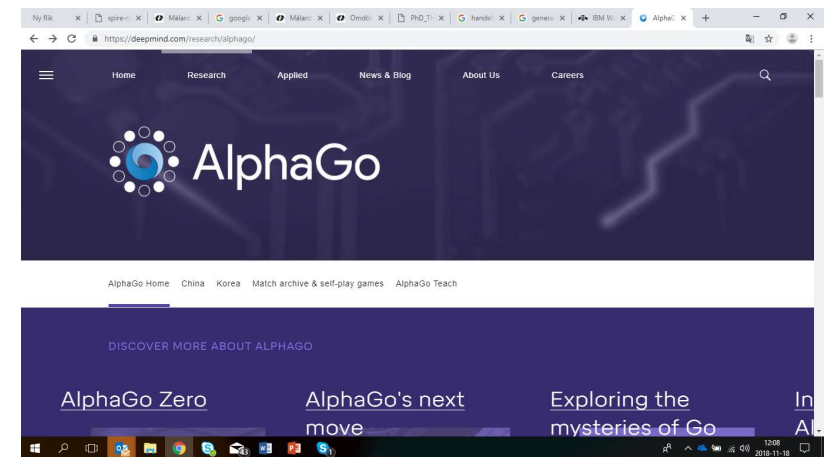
Ny flik | spire-w | Mälard | google | Mälard | Omdö | PhD_Th | handel | genera | IBM W | AlphaG

https://deepmind.com/research/alphago/

Home Research Applied News & Blog About Us Careers

AlphaGo

AlphaGo Home China Korea Match archive & self-play games AlphaGo Teach

DISCOVER MORE ABOUT ALPHAGO

AlphaGo Zero

AlphaGo's next move

Exploring the mysteries of Go

In Al

12:08 2018-11-18